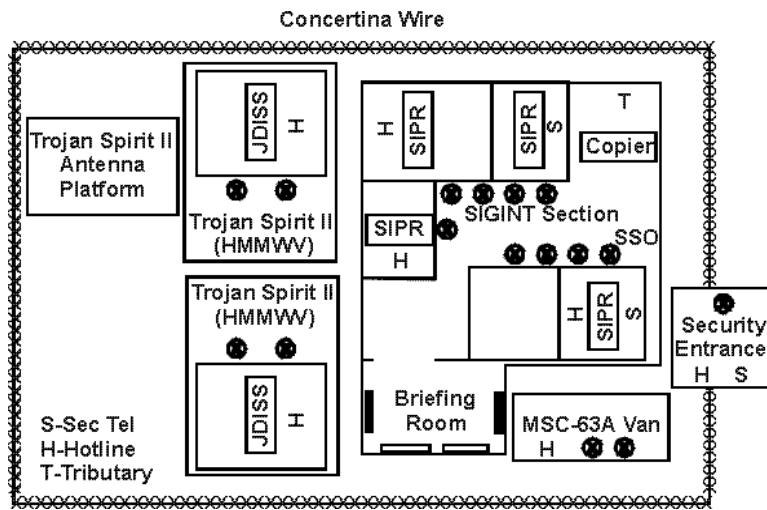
Concertina Wire

Trojan Spirit II Antenna Platform

JDISS H

Trojan Spirit II (HMMWV)

Trojan Spirit II (HMMWV)

JDISS H

H SIPR

SIPR S

T

Copier

SIPR

H

SIGINT Section

SSO

H SIPR S

Security Entrance
H S

Briefing Room

MSC-63A Van
H

S-Sec Tel
H-Hotline
T-Tributary